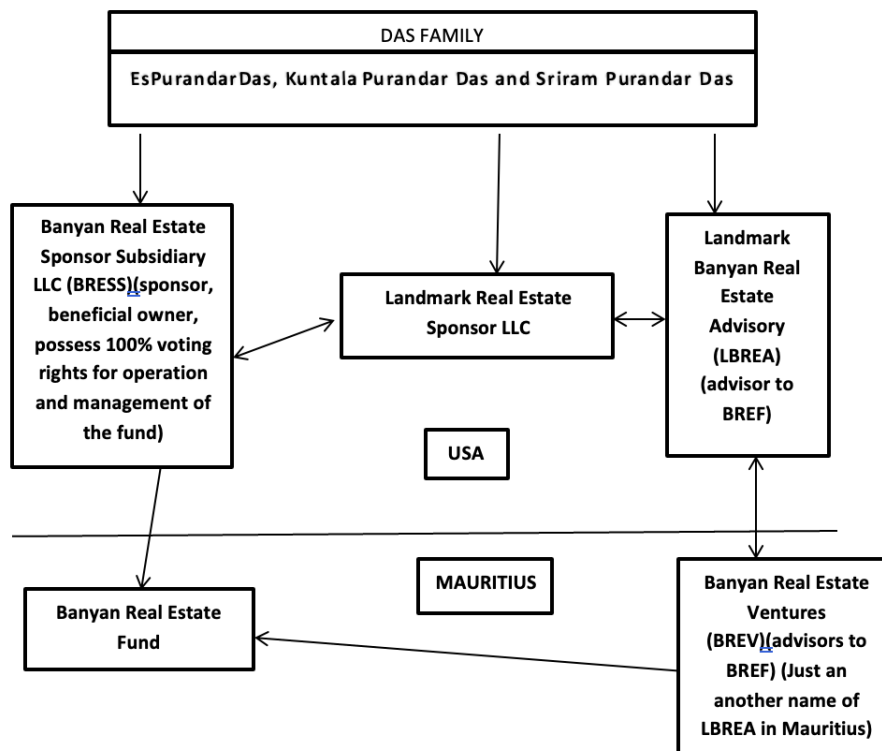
DAS FAMILY

EsPurandarDas, Kuntala Purandar Das and Sriram Purandar Das

Banyan Real Estate Sponsor Subsidiary LLC (BRESS)(sponsor, beneficial owner, possess 100% voting rights for operation and management of the fund)

Landmark Real Estate Sponsor LLC

Landmark Banyan Real Estate Advisory (LBREA) (advisor to BREF)

USA

MAURITIUS

Banyan Real Estate Fund

Banyan Real Estate Ventures (BREV)(advisors to BREF) (Just an another name of LBREA in Mauritius)